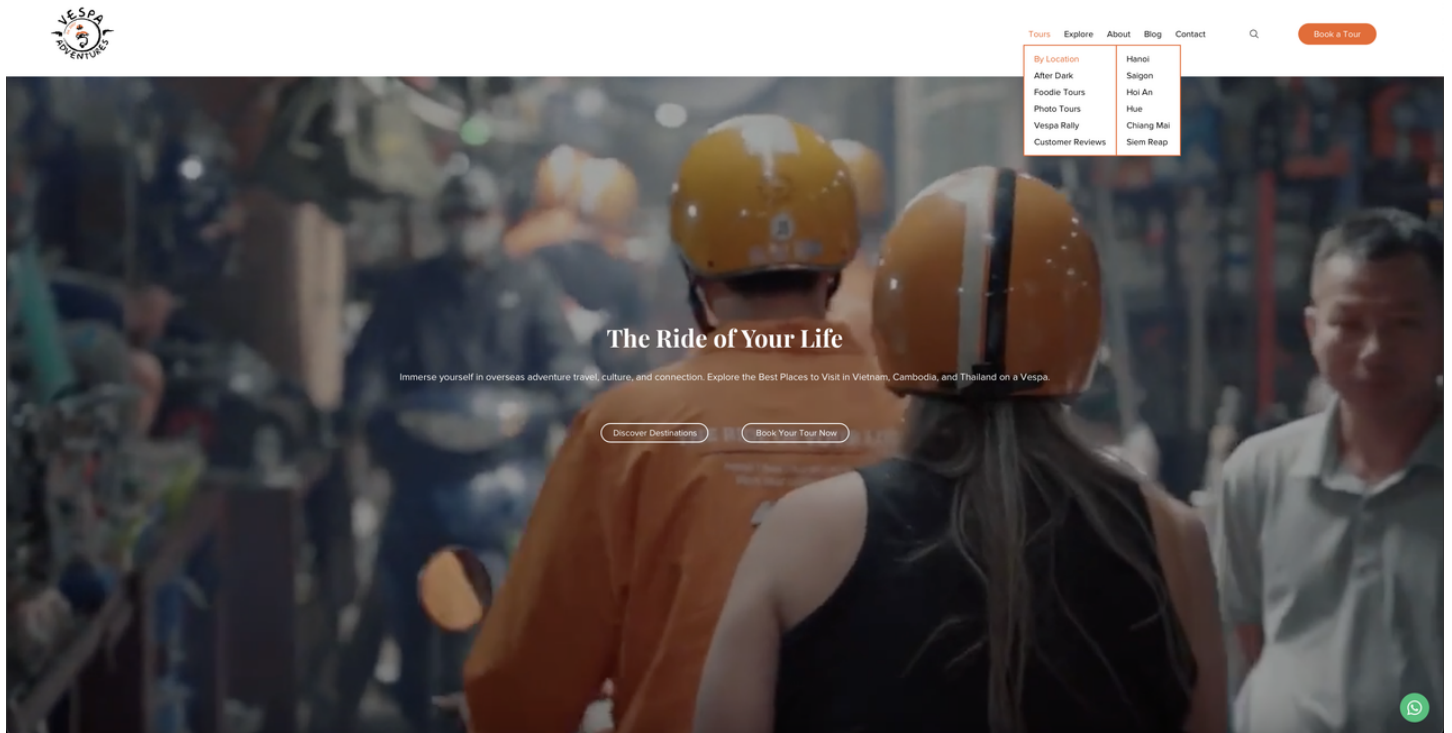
VESPA ADVENTURES

Tours Explore About Blog Contact

Book a Tour

By Location
After Dark
Foodie Tours
Photo Tours
Vespa Rally
Customer Reviews

Hanoi
Saigon
Hoi An
Hue
Chiang Mai
Siem Reap

The Ride of Your Life

Immerse yourself in overseas adventure travel, culture, and connection. Explore the Best Places to Visit in Vietnam, Cambodia, and Thailand on a Vespa.

Discover Destinations

Book Your Tour Now